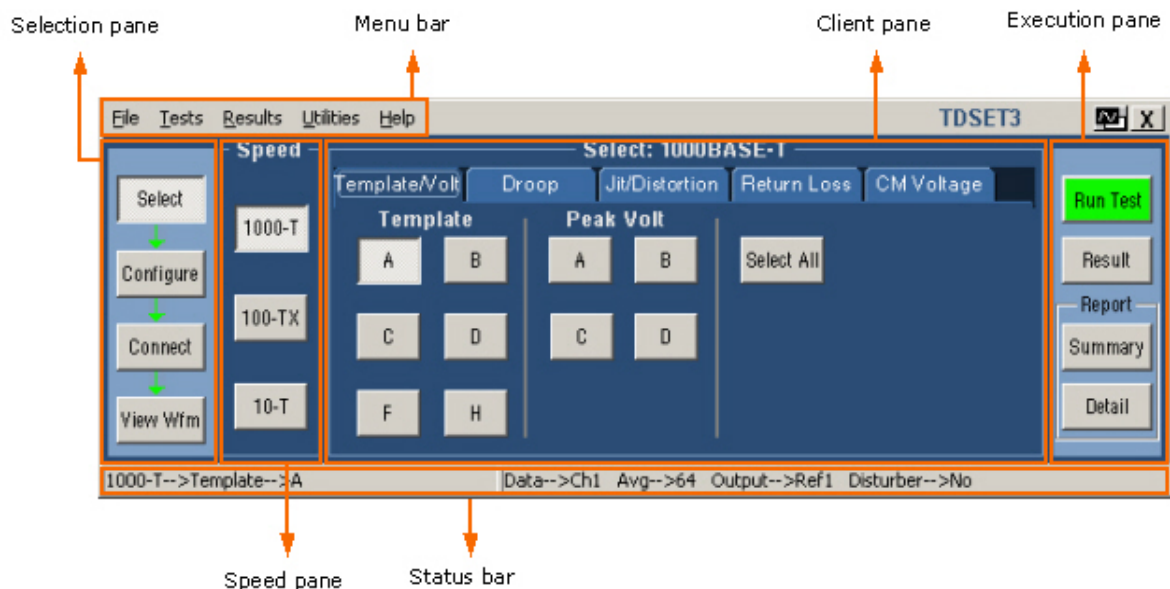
Selection pane

Menu bar

Client pane

Execution pane

File Tests Results Utilities Help

TDSET3

X

Speed

Select: 1000BASE-T

Template/Volt Droop Jit/Distortion Return Loss CM Voltage

Select

Configure

Connect

View Wfm

1000-T

100-TX

10-T

Template

A B

C D

F H

Peak Volt

A B

C D

Select All

Run Test

Result

Report

Summary

Detail

1000-T-->Template-->A

Data-->Ch1 Avg-->64 Output-->Ref1 Disturber-->No

Speed pane

Status bar